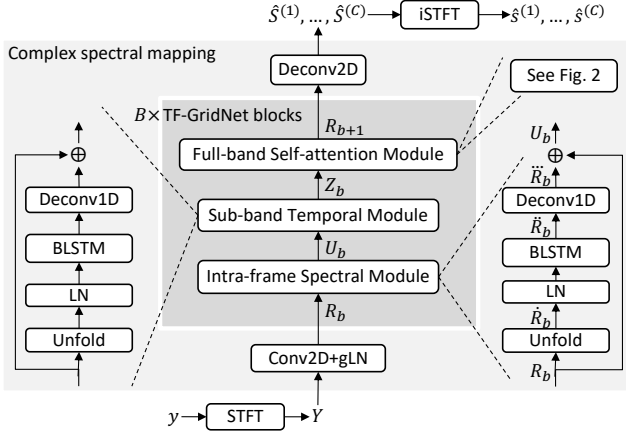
$\hat{S}^{(1)}, \dots, \hat{S}^{(C)}$ iSTFT $\hat{s}^{(1)}, \dots, \hat{s}^{(C)}$

Complex spectral mapping

Deconv2D

See Fig. 2

$B\times$ TF-GridNet blocks

$R_{b+1}$

Full-band Self-attention Module

$Z_b$

Sub-band Temporal Module

$U_b$

Intra-frame Spectral Module

$R_b$

Conv2D+gLN

$y$ STFT $Y$

$\oplus$

Deconv1D

BLSTM

LN

Unfold

$U_b$

$\oplus$

$\dddot{R}_b$

Deconv1D

$\ddot{R}_b$

BLSTM

LN

$\dot{R}_b$

Unfold

$R_b$